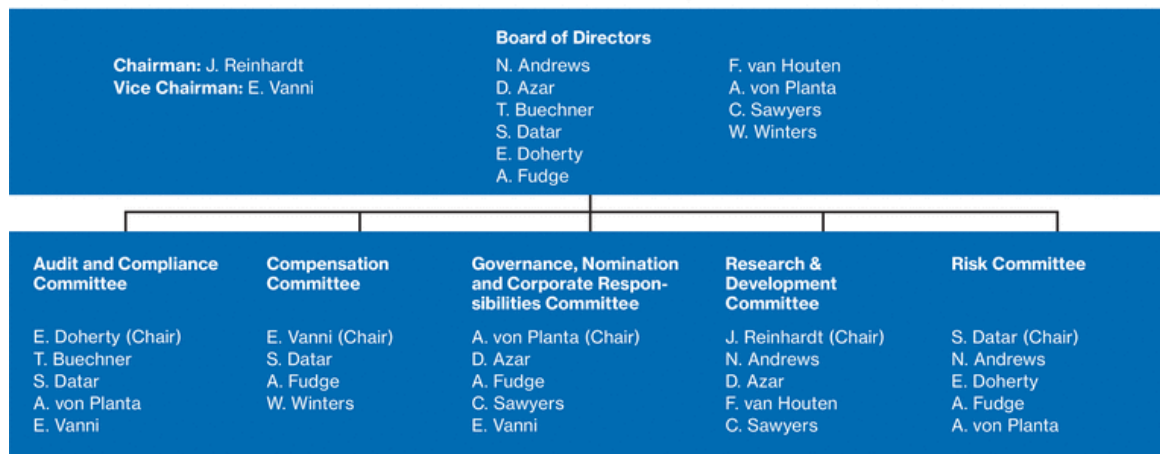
Board of Directors

Chairman: J. Reinhardt
Vice Chairman: E. Vanni

N. Andrews
D. Azar
T. Buechner
S. Datar
E. Doherty
A. Fudge

F. van Houten
A. von Planta
C. Sawyers
W. Winters

Audit and Compliance Committee

E. Doherty (Chair)
T. Buechner
S. Datar
A. von Planta
E. Vanni

Compensation Committee

E. Vanni (Chair)
S. Datar
A. Fudge
W. Winters

Governance, Nomination and Corporate Responsibilities Committee

A. von Planta (Chair)
D. Azar
A. Fudge
C. Sawyers
E. Vanni

Research & Development Committee

J. Reinhardt (Chair)
N. Andrews
D. Azar
F. van Houten
C. Sawyers

Risk Committee

S. Datar (Chair)
N. Andrews
E. Doherty
A. Fudge
A. von Planta